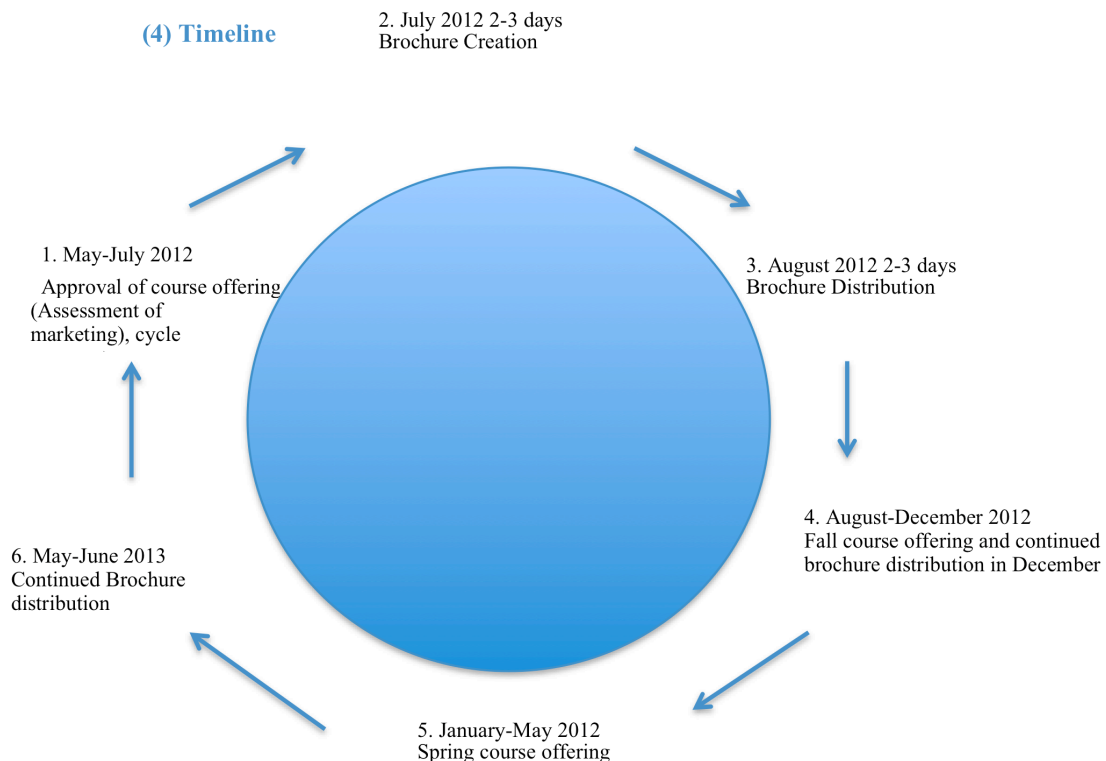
(4) Timeline

2. July 2012 2-3 days
Brochure Creation

1. May-July 2012
Approval of course offering (Assessment of marketing), cycle

3. August 2012 2-3 days
Brochure Distribution

4. August-December 2012
Fall course offering and continued brochure distribution in December

5. January-May 2012
Spring course offering

6. May-June 2013
Continued Brochure distribution